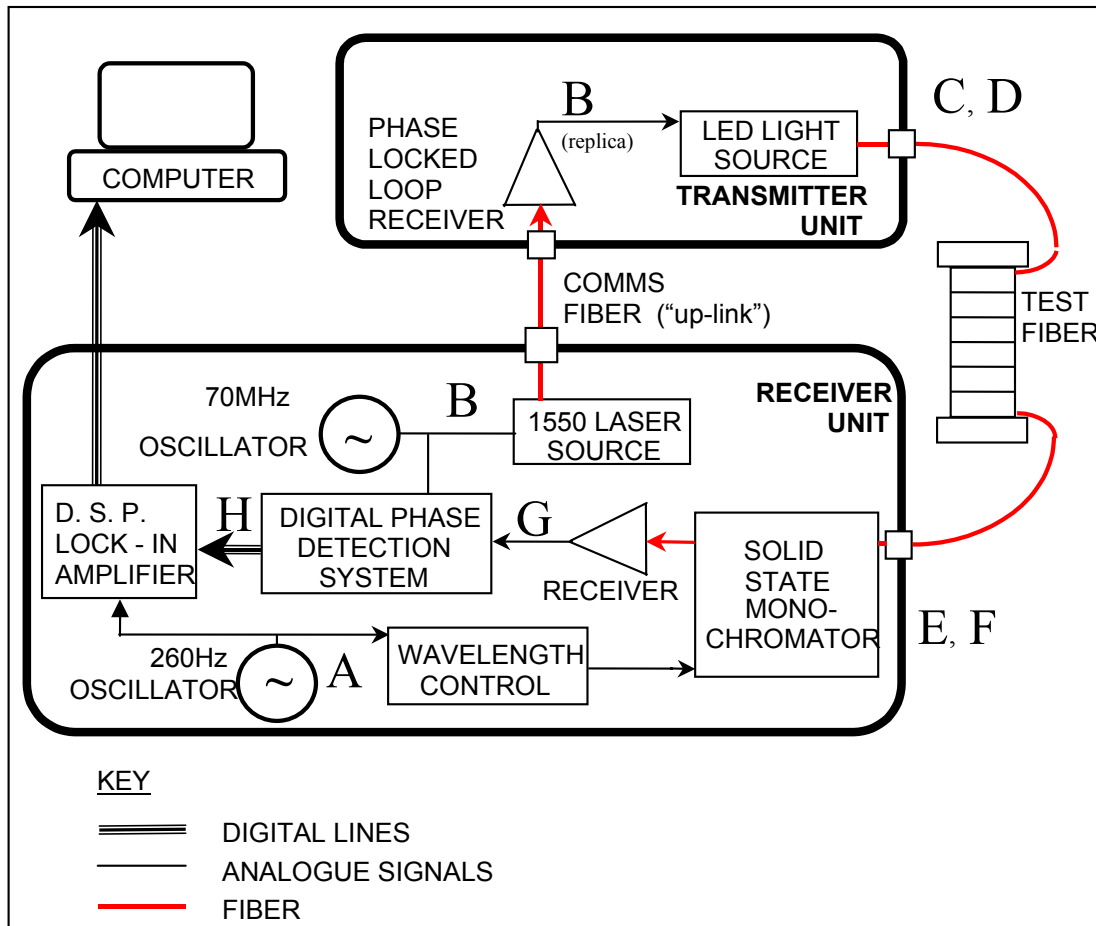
COMPUTER

PHASE LOCKED LOOP RECEIVER

B

(replica)

LED LIGHT SOURCE

TRANSMITTER UNIT

C, D

COMMS FIBER ("up-link")

TEST FIBER

70MHz OSCILLATOR

B

1550 LASER SOURCE

RECEIVER UNIT

D. S. P. LOCK - IN AMPLIFIER

H

DIGITAL PHASE DETECTION SYSTEM

G

RECEIVER

SOLID STATE MONO-CHROMATOR

E, F

260Hz OSCILLATOR

A

WAVELENGTH CONTROL

KEY

DIGITAL LINES

ANALOGUE SIGNALS

FIBER